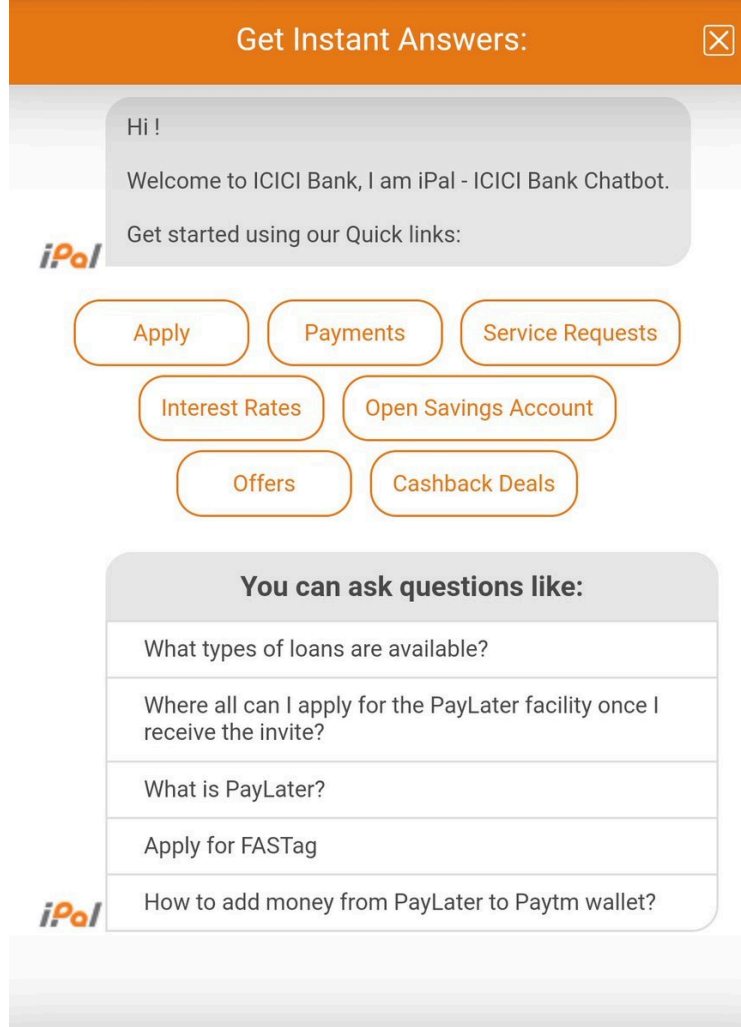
Get Instant Answers:

Hi !

Welcome to ICICI Bank, I am iPal - ICICI Bank Chatbot.

Get started using our Quick links:

iPal

Apply

Payments

Service Requests

Interest Rates

Open Savings Account

Offers

Cashback Deals

You can ask questions like:

What types of loans are available?

Where all can I apply for the PayLater facility once I receive the invite?

What is PayLater?

Apply for FASTag

How to add money from PayLater to Paytm wallet?

iPal